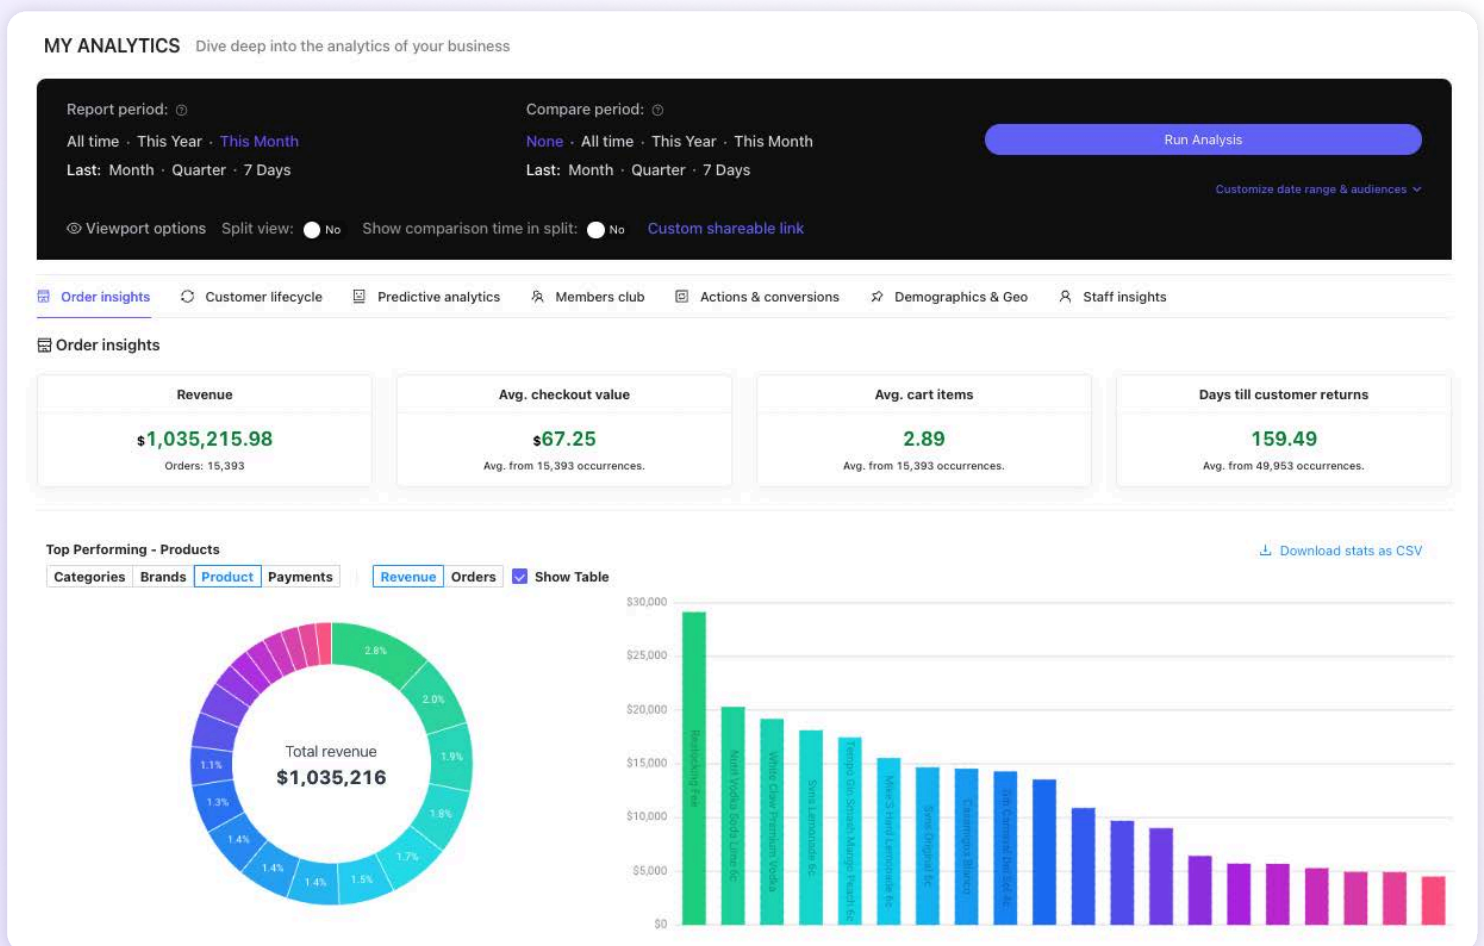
MY ANALYTICS Dive deep into the analytics of your business

Report period:

All time · This Year · This Month

Last: Month · Quarter · 7 Days

Compare period:

None · All time · This Year · This Month

Last: Month · Quarter · 7 Days

Run Analysis

Customize date range & audiences

Viewport options Split view: No Show comparison time in split: No Custom shareable link

Order insights | Customer lifecycle | Predictive analytics | Members club | Actions & conversions | Demographics & Geo | Staff insights

Order insights

Revenue
$1,035,215.98
Orders: 15,393

Avg. checkout value
$67.25
Avg. from 15,393 occurrences.

Avg. cart items
2.89
Avg. from 15,393 occurrences.

Days till customer returns
159.49
Avg. from 49,953 occurrences.

Top Performing - Products

Categories | Brands | Product | Payments

Revenue | Orders

Show Table

Download stats as CSV

Total revenue
$1,035,216

2.8%
2.0%
1.9%
1.8%
1.7%
1.5%
1.4%
1.4%
1.4%
1.3%
1.1%

$30,000
$25,000
$20,000
$15,000
$10,000
$5,000
$0

Restocking Fee
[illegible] Vodka Soda Lime 6c
White Claw Premium Vodka
Sins Lemonade 6c
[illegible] Gin Smash Mango Peach 6c
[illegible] Hard Lemonade 6c
Sins Original 6c
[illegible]
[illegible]